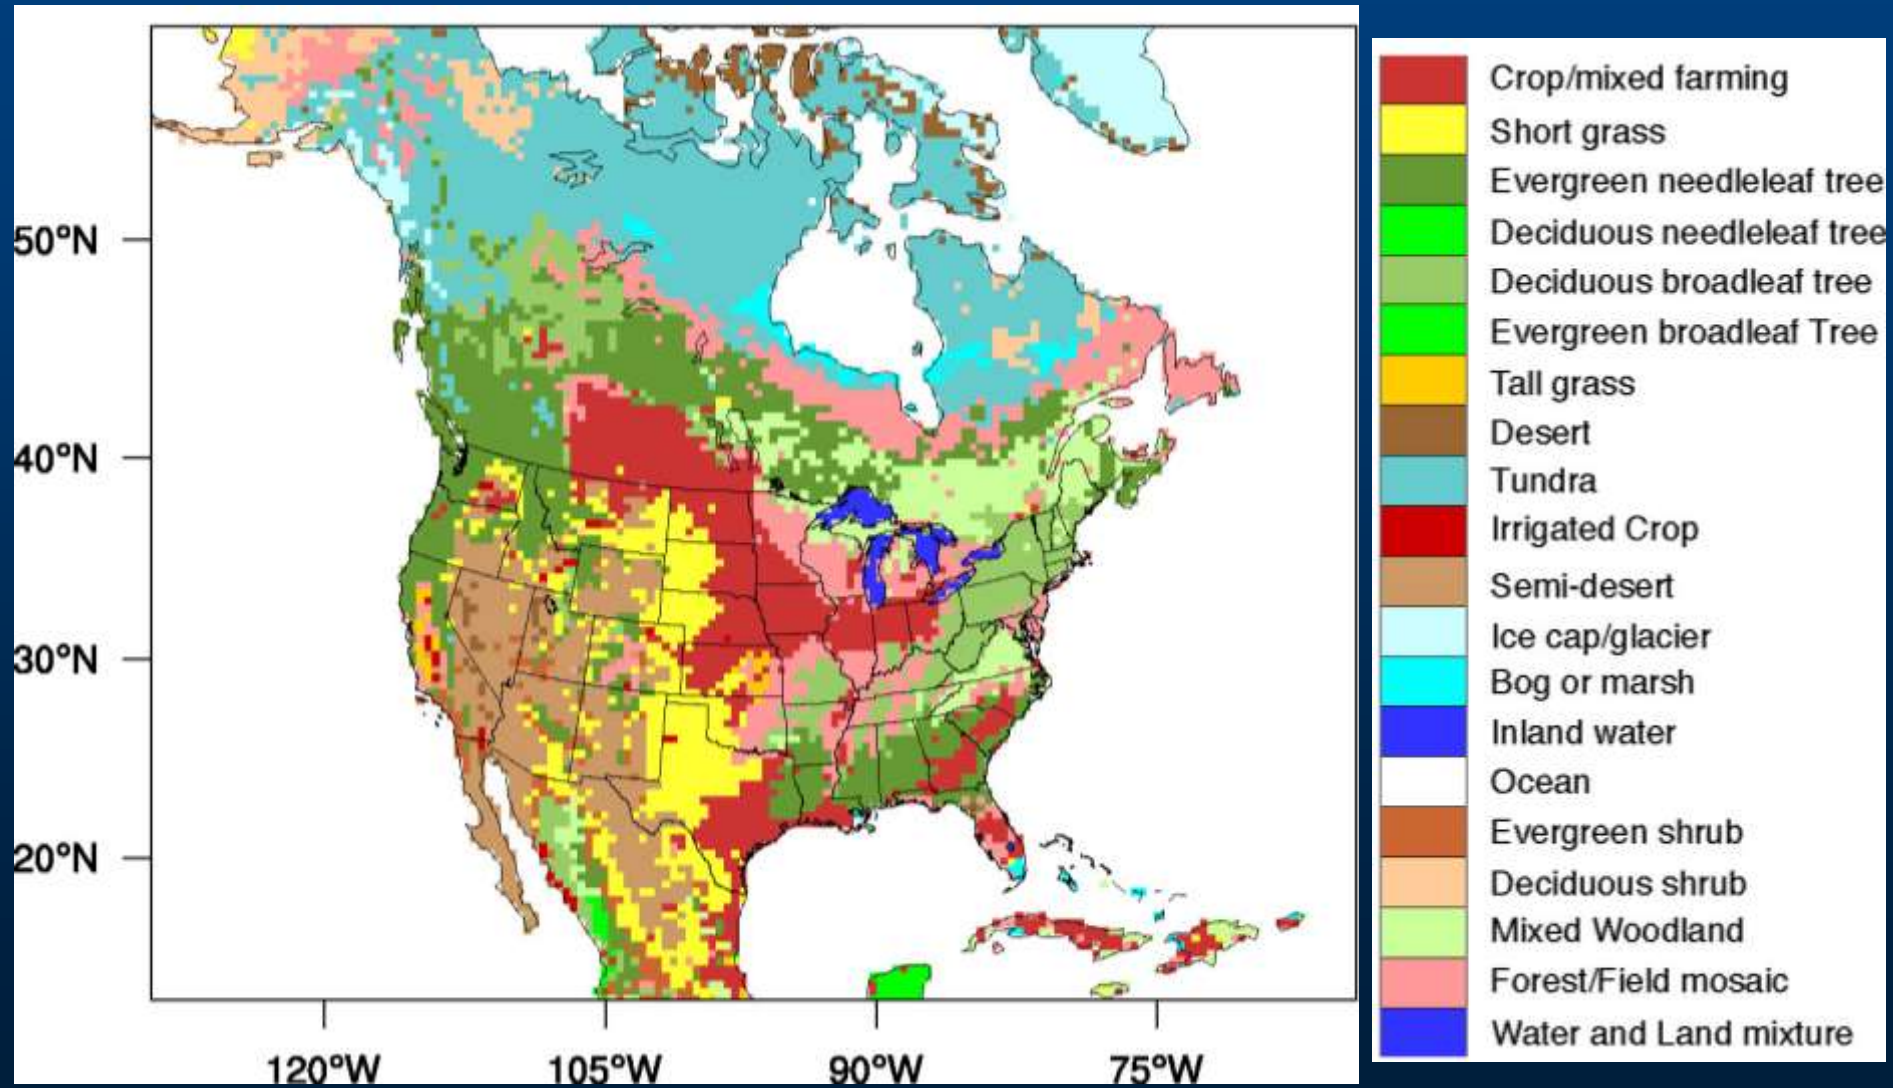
50°N
40°N
30°N
20°N
120°W
105°W
90°W
75°W

Crop/mixed farming
Short grass
Evergreen needleleaf tree
Deciduous needleleaf tree
Deciduous broadleaf tree
Evergreen broadleaf Tree
Tall grass
Desert
Tundra
Irrigated Crop
Semi-desert
Ice cap/glacier
Bog or marsh
Inland water
Ocean
Evergreen shrub
Deciduous shrub
Mixed Woodland
Forest/Field mosaic
Water and Land mixture